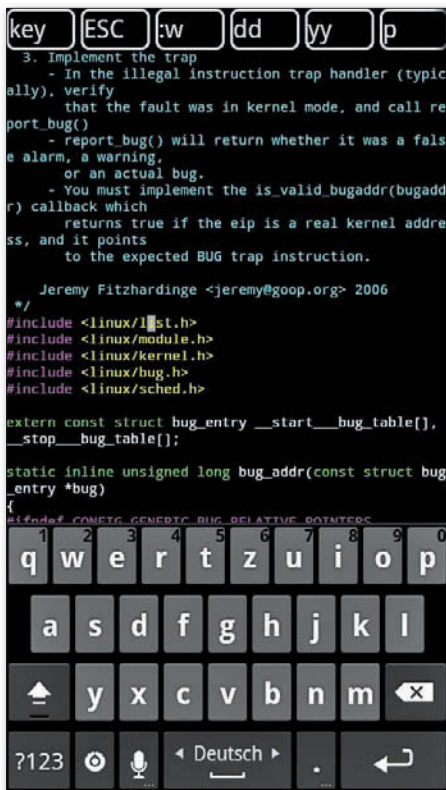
key | ESC | :w | dd | yy | p

3. Implement the trap
   - In the illegal instruction trap handler (typically), verify
     that the fault was in kernel mode, and call report_bug()
   - report_bug() will return whether it was a false alarm, a warning,
     or an actual bug.
   - You must implement the is_valid_bugaddr(bugaddr) callback which
     returns true if the eip is a real kernel address, and it points
     to the expected BUG trap instruction.

   Jeremy Fitzhardinge <jeremy@goop.org> 2006
 */
#include <linux/list.h>
#include <linux/module.h>
#include <linux/kernel.h>
#include <linux/bug.h>
#include <linux/sched.h>

extern const struct bug_entry __start___bug_table[], __stop___bug_table[];

static inline unsigned long bug_addr(const struct bug_entry *bug)
{
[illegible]

1 q 2 w 3 e 4 r 5 t 6 z 7 u 8 i 9 o 0 p
a s d f g h j k l
y x c v b n m
?123 ◂ Deutsch ▸ .